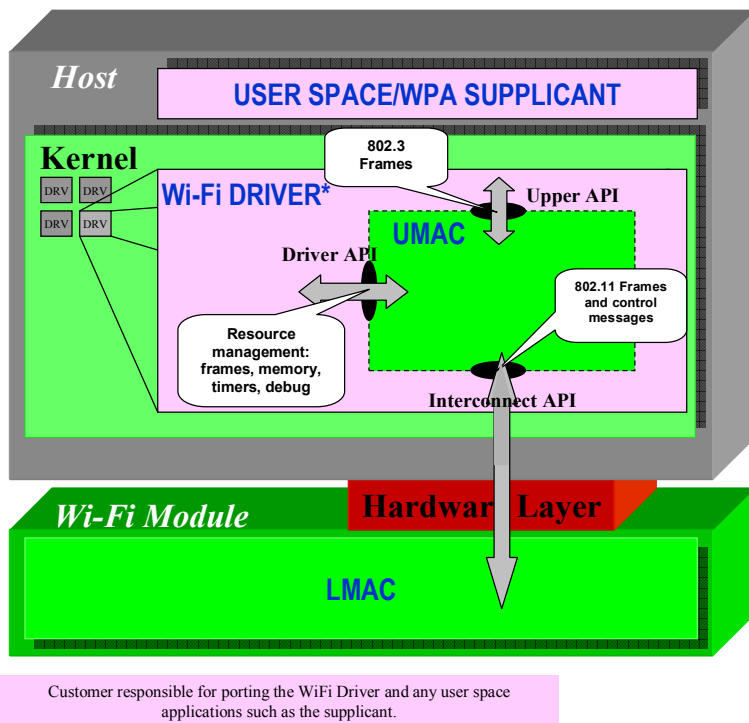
Host

USER SPACE/WPA SUPPLICANT

Kernel

DRV DRV

DRV DRV

Wi-Fi DRIVER*

802.3 Frames

Upper API

UMAC

Driver API

802.11 Frames and control messages

Resource management: frames, memory, timers, debug

Interconnect API

Hardwar Layer

Wi-Fi Module

LMAC

Customer responsible for porting the WiFi Driver and any user space applications such as the supplicant.